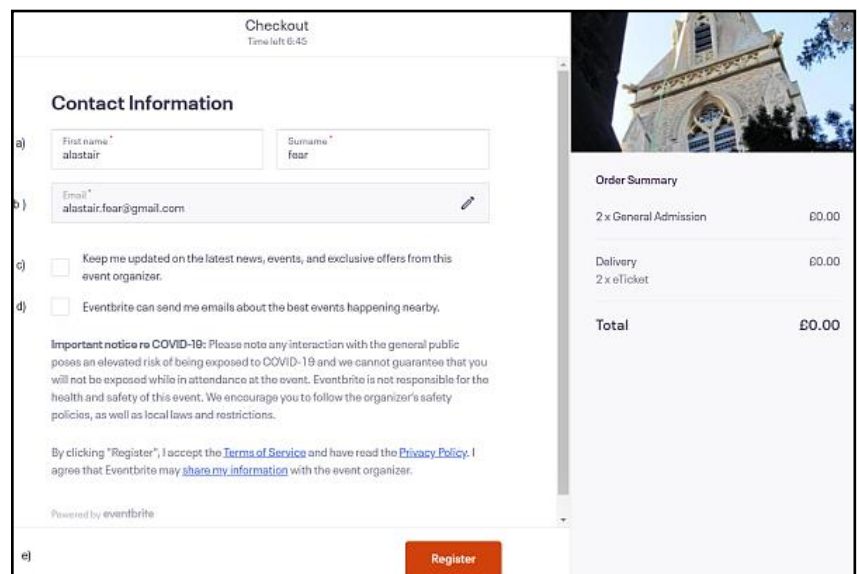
Checkout
Time left 6:45

Contact Information

a) First name* alastair

Surname* fear

b) Email* alastair.fear@gmail.com

c) Keep me updated on the latest news, events, and exclusive offers from this event organizer.

d) Eventbrite can send me emails about the best events happening nearby.

**Important notice re COVID-19:** Please note any interaction with the general public poses an elevated risk of being exposed to COVID-19 and we cannot guarantee that you will not be exposed while in attendance at the event. Eventbrite is not responsible for the health and safety of this event. We encourage you to follow the organizer's safety policies, as well as local laws and restrictions.

By clicking "Register", I accept the Terms of Service and have read the Privacy Policy. I agree that Eventbrite may share my information with the event organizer.

Powered by eventbrite

e) Register

Order Summary

| | |
|---|---|
| 2 x General Admission | £0.00 |
| Delivery 2 x eTicket | £0.00 |
| Total | £0.00 |